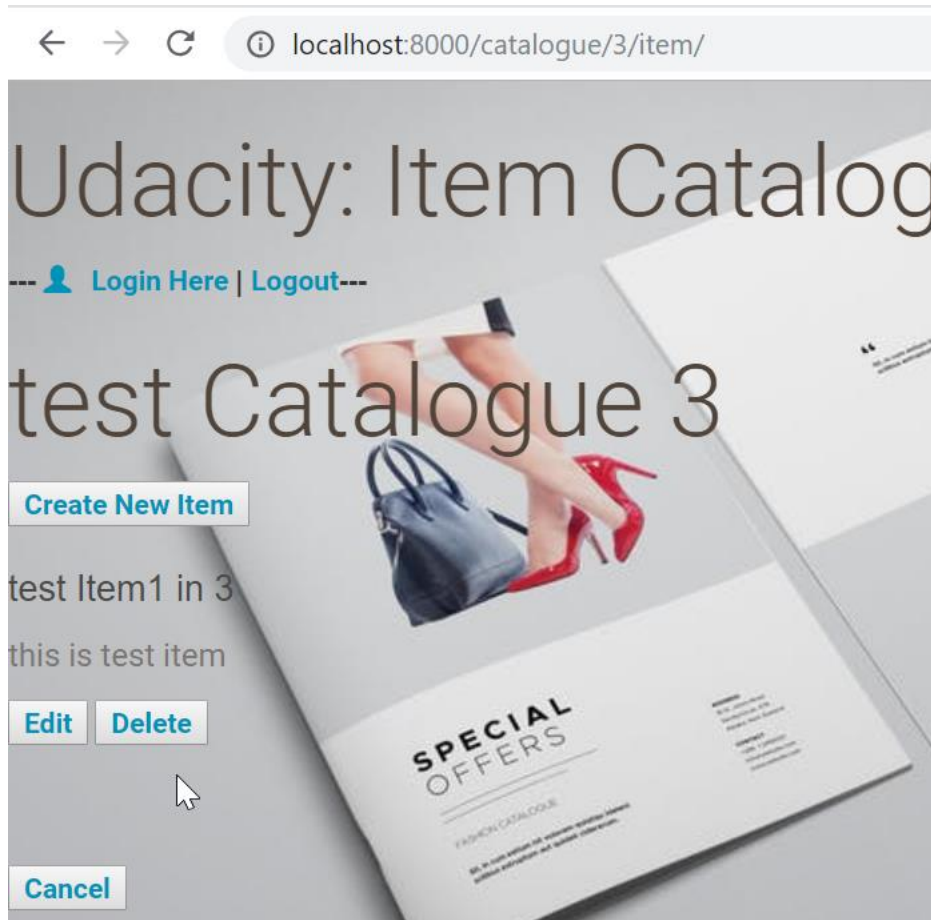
localhost:8000/catalogue/3/item/

Udacity: Item Catalog

--- Login Here | Logout---

test Catalogue 3

Create New Item

test Item1 in 3

this is test item

Edit Delete

SPECIAL OFFERS

FASHION CATALOGUE

Cancel